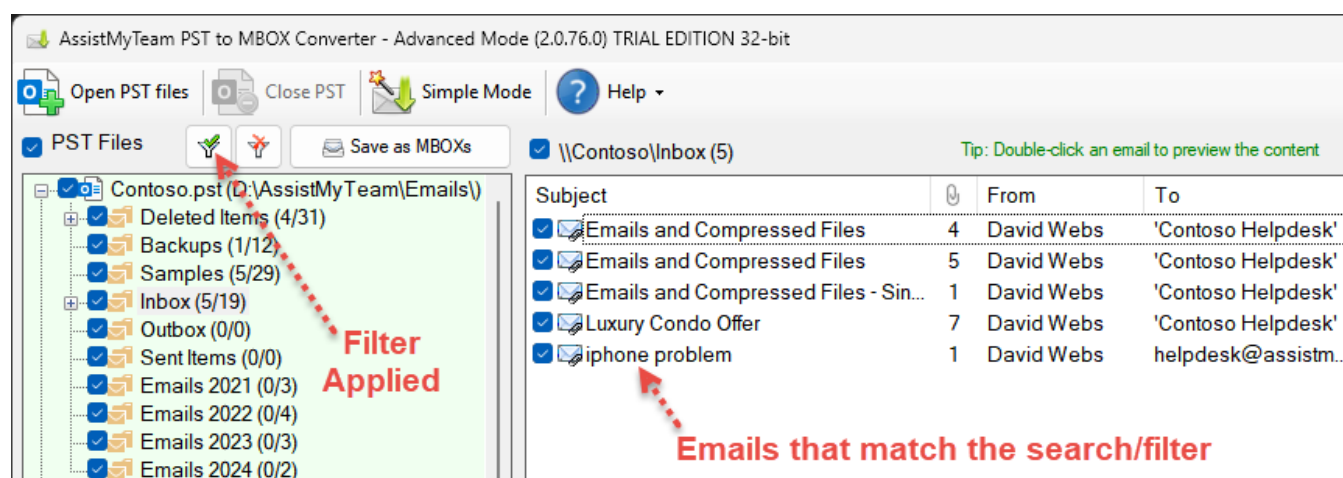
AssistMyTeam PST to MBOX Converter - Advanced Mode (2.0.76.0) TRIAL EDITION 32-bit

Open PST files
Close PST
Simple Mode
Help

PST Files
Save as MBOXs

Contoso.pst (D:\AssistMyTeam\Emails\)
Deleted Items (4/31)
Backups (1/12)
Samples (5/29)
Inbox (5/19)
Outbox (0/0)
Sent Items (0/0)
Emails 2021 (0/3)
Emails 2022 (0/4)
Emails 2023 (0/3)
Emails 2024 (0/2)

Filter Applied

\\Contoso\Inbox (5)

Tip: Double-click an email to preview the content

| Subject | | From | To |
|---|---|---|---|
| Emails and Compressed Files | 4 | David Webs | 'Contoso Helpdesk' |
| Emails and Compressed Files | 5 | David Webs | 'Contoso Helpdesk' |
| Emails and Compressed Files - Sin... | 1 | David Webs | 'Contoso Helpdesk' |
| Luxury Condo Offer | 7 | David Webs | 'Contoso Helpdesk' |
| iphone problem | 1 | David Webs | helpdesk@assistm... |

Emails that match the search/filter